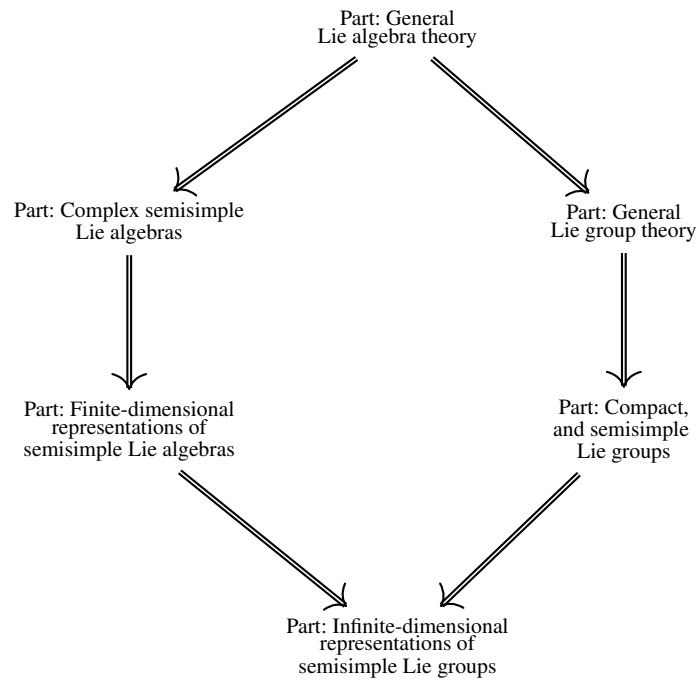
Part: General
Lie algebra theory

Part: Complex semisimple
Lie algebras

Part: General
Lie group theory

Part: Finite-dimensional
representations of
semisimple Lie algebras

Part: Compact,
and semisimple
Lie groups

Part: Infinite-dimensional
representations of
semisimple Lie groups